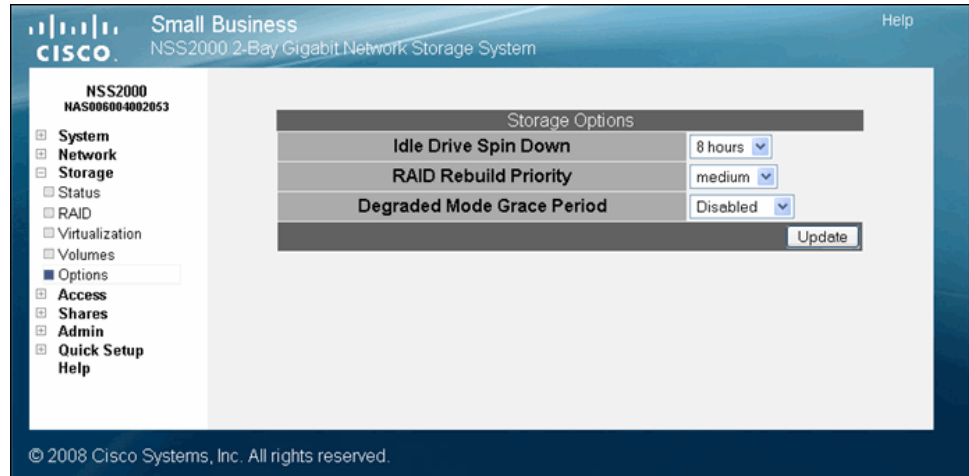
cisco
Small Business
NSS2000 2-Bay Gigabit Network Storage System
Help

NSS2000
NAS006004002053

System
Network
Storage
Status
RAID
Virtualization
Volumes
Options
Access
Shares
Admin
Quick Setup
Help

| Storage Options | |
|---|---|
| Idle Drive Spin Down | 8 hours |
| RAID Rebuild Priority | medium |
| Degraded Mode Grace Period | Disabled |

Update

© 2008 Cisco Systems, Inc. All rights reserved.